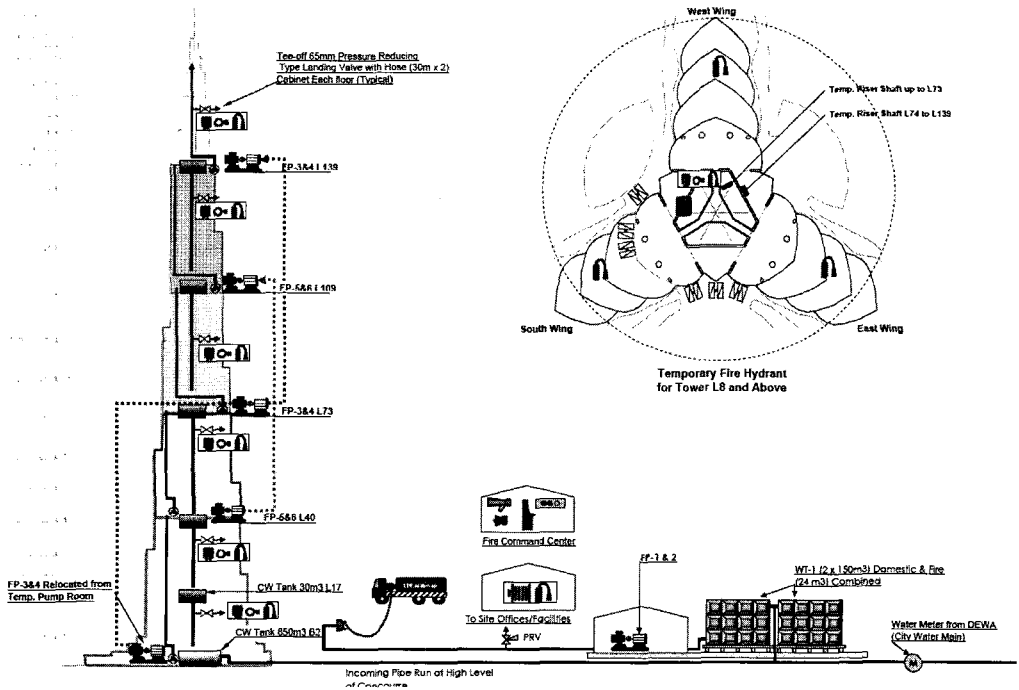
Tee-off 65mm Pressure Reducing Type Landing Valve with Hose (30m x 2) Cabinet Each floor (Typical)

FP-3&4 L139

FP-5&6 L109

FP-3&4 L73

FP-5&6 L40

CW Tank 30m3 L17

CW Tank 850m3 B2

FP-3&4 Relocated from Temp. Pump Room

West Wing

Temp. Riser Shaft up to L73

Temp. Riser Shaft L74 to L139

South Wing

East Wing

Temporary Fire Hydrant for Tower L8 and Above

Fire Command Center

To Site Offices/Facilities

PRV

FP-1 & 2

WT-1 (2 x 150m3) Domestic & Fire (24 m3) Combined

Water Meter from DEWA (City Water Main)

M

Incoming Pipe Run at High Level of Concourse